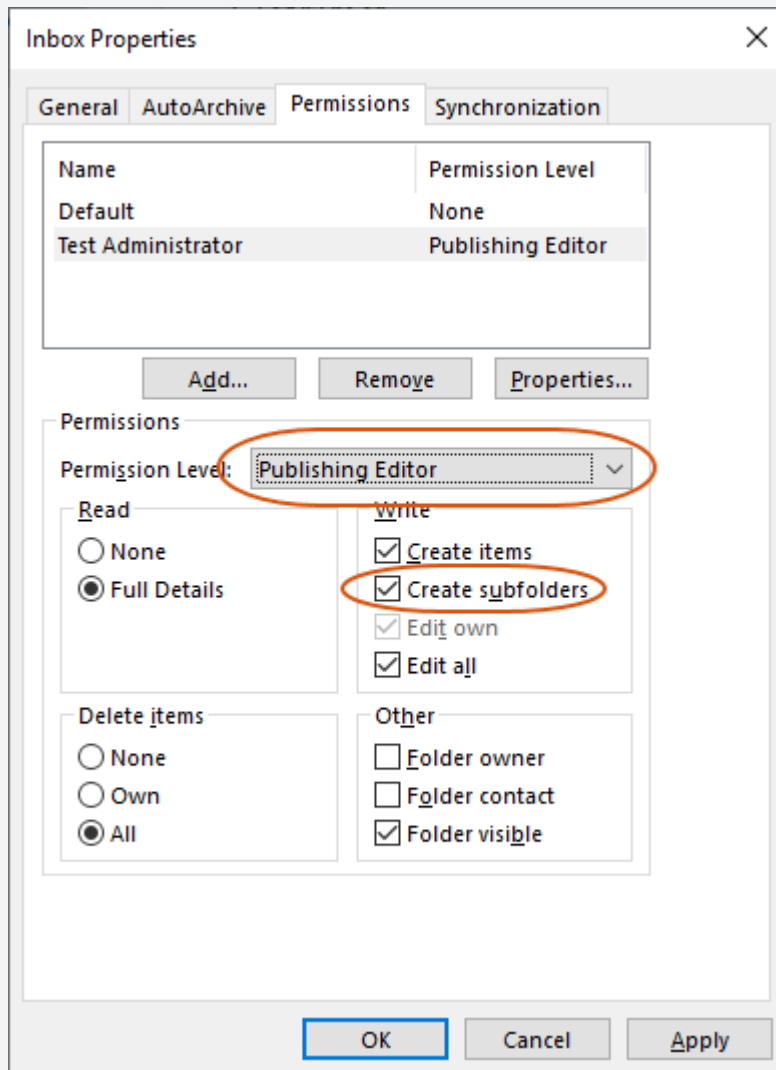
Inbox Properties

General AutoArchive Permissions Synchronization

| Name | Permission Level |
|---|---|
| Default | None |
| Test Administrator | Publishing Editor |

Add... Remove Properties...

Permissions

Permission Level: Publishing Editor

Read
None
Full Details

Write
Create items
Create subfolders
Edit own
Edit all

Delete items
None
Own
All

Other
Folder owner
Folder contact
Folder visible

OK Cancel Apply